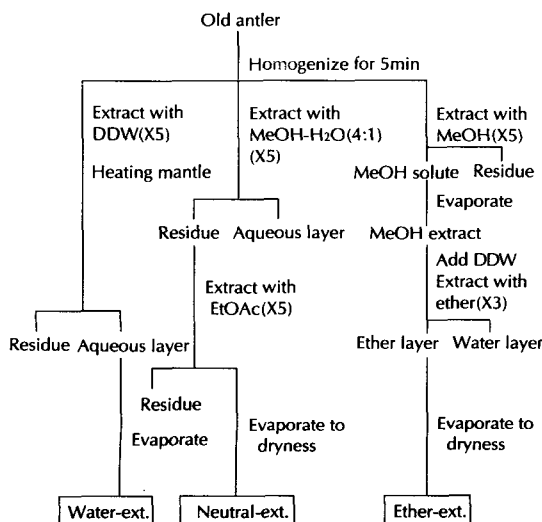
Old antler

Homogenize for 5min

Extract with DDW(X5)

Heating mantle

Extract with MeOH-H$_2$O(4:1) (X5)

Extract with MeOH(X5)

MeOH solute

Residue

Evaporate

Residue

Aqueous layer

MeOH extract

Add DDW

Extract with ether(X3)

Extract with EtOAc(X5)

Residue

Aqueous layer

Ether layer

Water layer

Residue

Evaporate

Evaporate to dryness

Evaporate to dryness

Water-ext.

Neutral-ext.

Ether-ext.